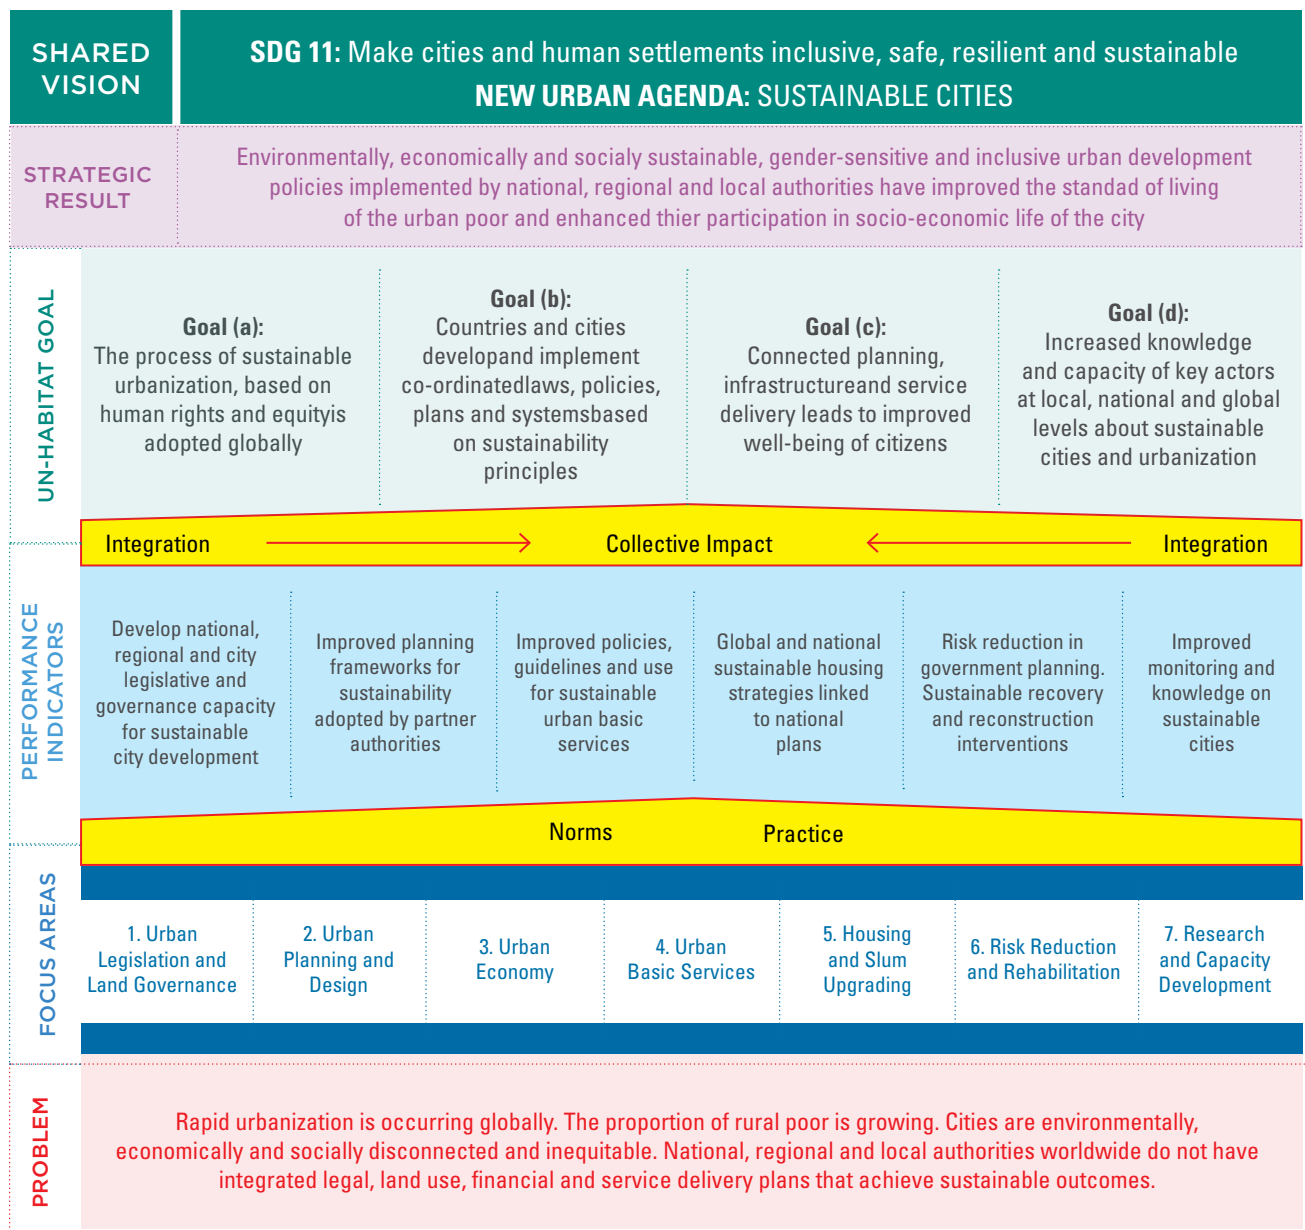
SHARED VISION

SDG 11: Make cities and human settlements inclusive, safe, resilient and sustainable
NEW URBAN AGENDA: SUSTAINABLE CITIES

STRATEGIC RESULT

Environmentally, economically and socialy sustainable, gender-sensitive and inclusive urban development policies implemented by national, regional and local authorities have improved the standad of living of the urban poor and enhanced thier participation in socio-economic life of the city

UN-HABITAT GOAL

Goal (a):
The process of sustainable urbanization, based on human rights and equityis adopted globally

Goal (b):
Countries and cities developand implement co-ordinatedlaws, policies, plans and systemsbased on sustainability principles

Goal (c):
Connected planning, infrastructureand service delivery leads to improved well-being of citizens

Goal (d):
Increased knowledge and capacity of key actors at local, national and global levels about sustainable cities and urbanization

Integration Collective Impact Integration

PERFORMANCE INDICATORS

Develop national, regional and city legislative and governance capacity for sustainable city development

Improved planning frameworks for sustainability adopted by partner authorities

Improved policies, guidelines and use for sustainable urban basic services

Global and national sustainable housing strategies linked to national plans

Risk reduction in government planning. Sustainable recovery and reconstruction interventions

Improved monitoring and knowledge on sustainable cities

Norms Practice

FOCUS AREAS

1. Urban Legislation and Land Governance

2. Urban Planning and Design

3. Urban Economy

4. Urban Basic Services

5. Housing and Slum Upgrading

6. Risk Reduction and Rehabilitation

7. Research and Capacity Development

PROBLEM

Rapid urbanization is occurring globally. The proportion of rural poor is growing. Cities are environmentally, economically and socially disconnected and inequitable. National, regional and local authorities worldwide do not have integrated legal, land use, financial and service delivery plans that achieve sustainable outcomes.